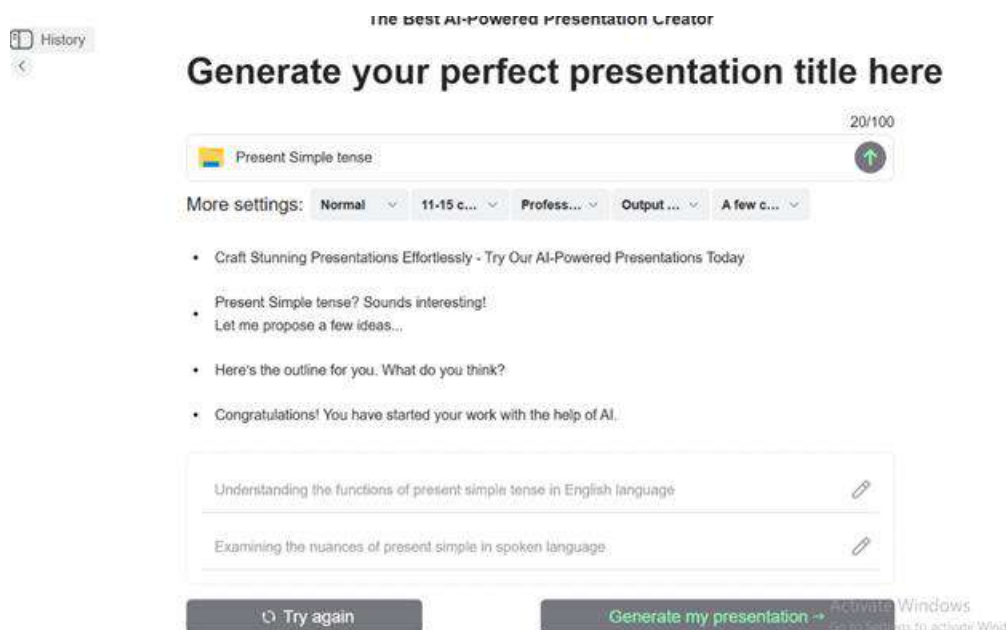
History

The Best AI-Powered Presentation Creator

Generate your perfect presentation title here

20/100

Present Simple tense

More settings: Normal 11-15 c... Profess... Output ... A few c...

• Craft Stunning Presentations Effortlessly - Try Our AI-Powered Presentations Today

• Present Simple tense? Sounds interesting! Let me propose a few ideas...

• Here's the outline for you. What do you think?

• Congratulations! You have started your work with the help of AI.

Understanding the functions of present simple tense in English language

Examining the nuances of present simple in spoken language

Try again

Generate my presentation →

Activate Windows
Go to Settings to activate Wind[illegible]